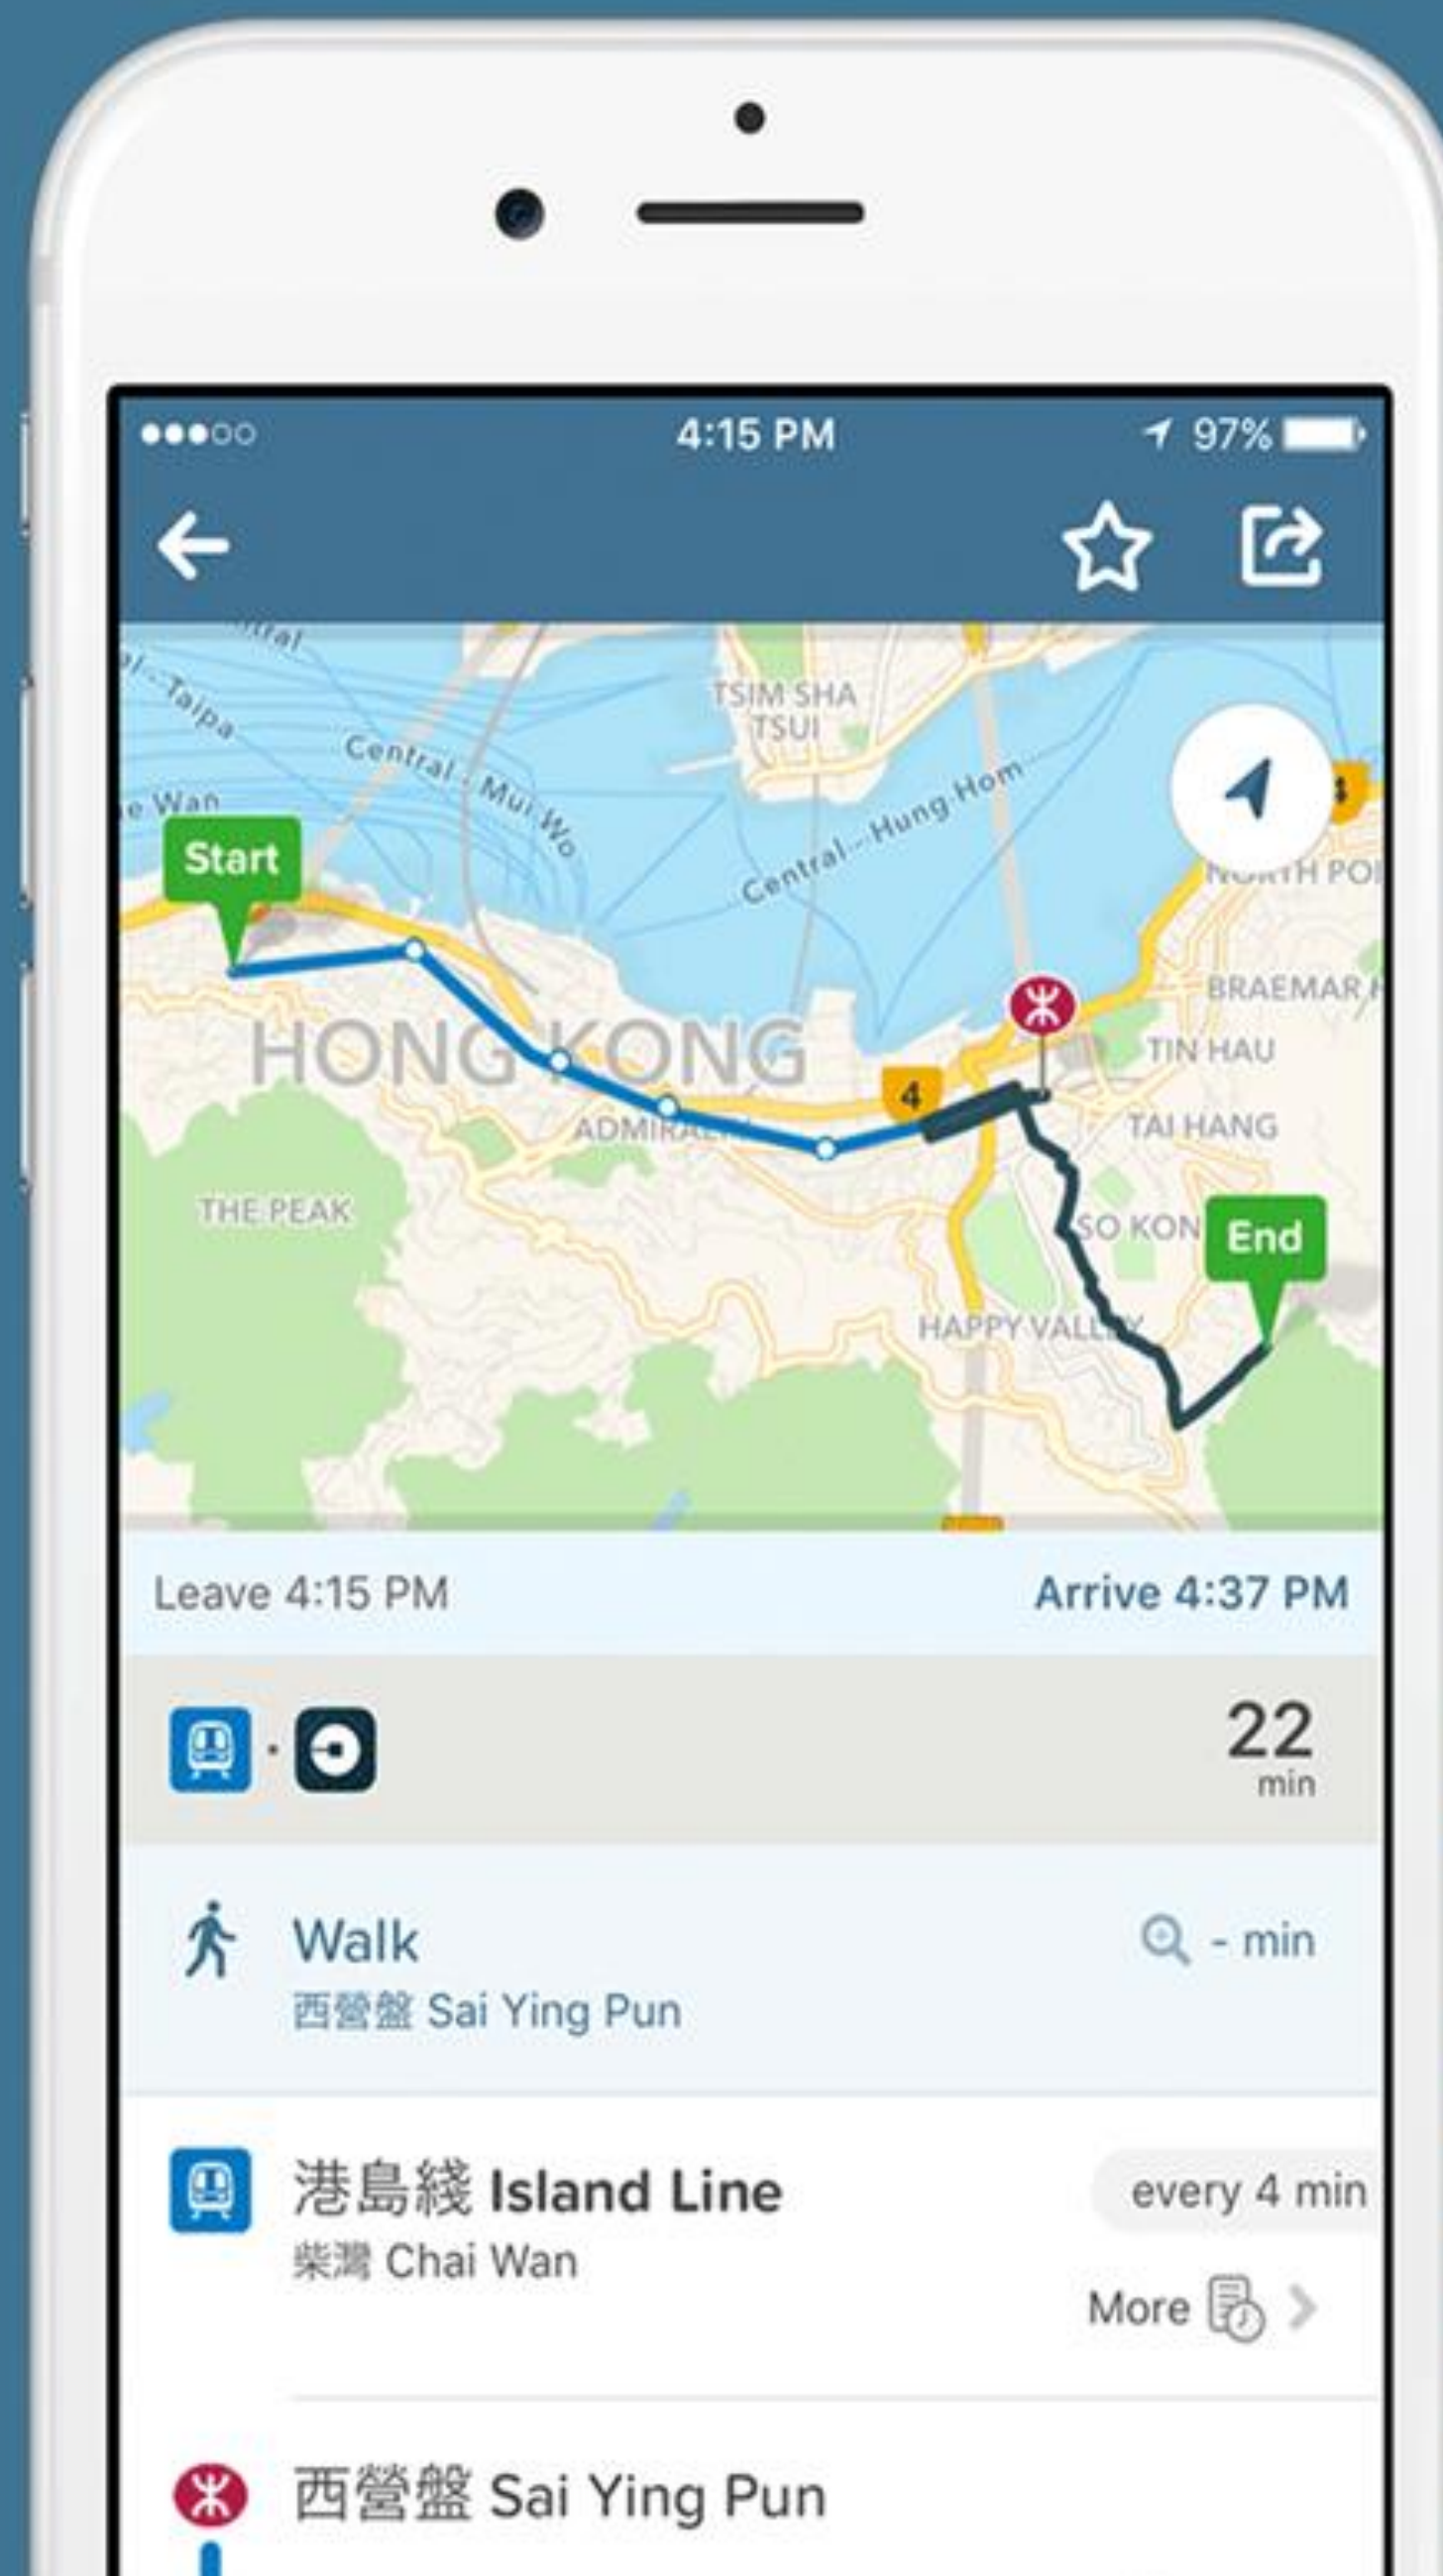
●●●○○ 4:15 PM 97%

Start
TSIM SHA TSUI
Central - Mui Wo
Central - Hung Hom
Taipa
Wan
HONG KONG
ADMIRALTY
THE PEAK
4
NORTH POI
BRAEMAR
TIN HAU
TAI HANG
SO KON
HAPPY VALLEY
End

Leave 4:15 PM
Arrive 4:37 PM

22 min

Walk
西營盤 Sai Ying Pun
- min

港島綫 Island Line
柴灣 Chai Wan
every 4 min
More

西營盤 Sai Ying Pun